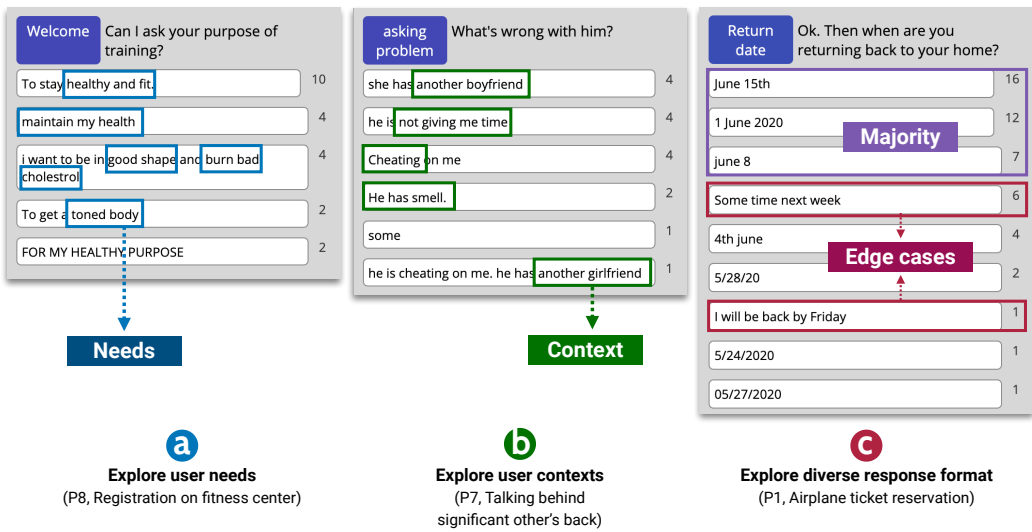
Welcome Can I ask your purpose of training?

To stay healthy and fit. 10

maintain my health 4

i want to be in good shape and burn bad cholestrol 4

To get a toned body 2

FOR MY HEALTHY PURPOSE 2

Needs

asking problem What's wrong with him?

she has another boyfriend 4

he is not giving me time 4

Cheating on me 4

He has smell. 2

some 1

he is cheating on me. he has another girlfriend 1

Context

Return date Ok. Then when are you returning back to your home?

June 15th 16

1 June 2020 12

june 8 7

Majority

Some time next week 6

4th june 4

5/28/20 2

Edge cases

I will be back by Friday 1

5/24/2020 1

05/27/2020 1

a
Explore user needs
(P8, Registration on fitness center)

b
Explore user contexts
(P7, Talking behind significant other's back)

c
Explore diverse response format
(P1, Airplane ticket reservation)